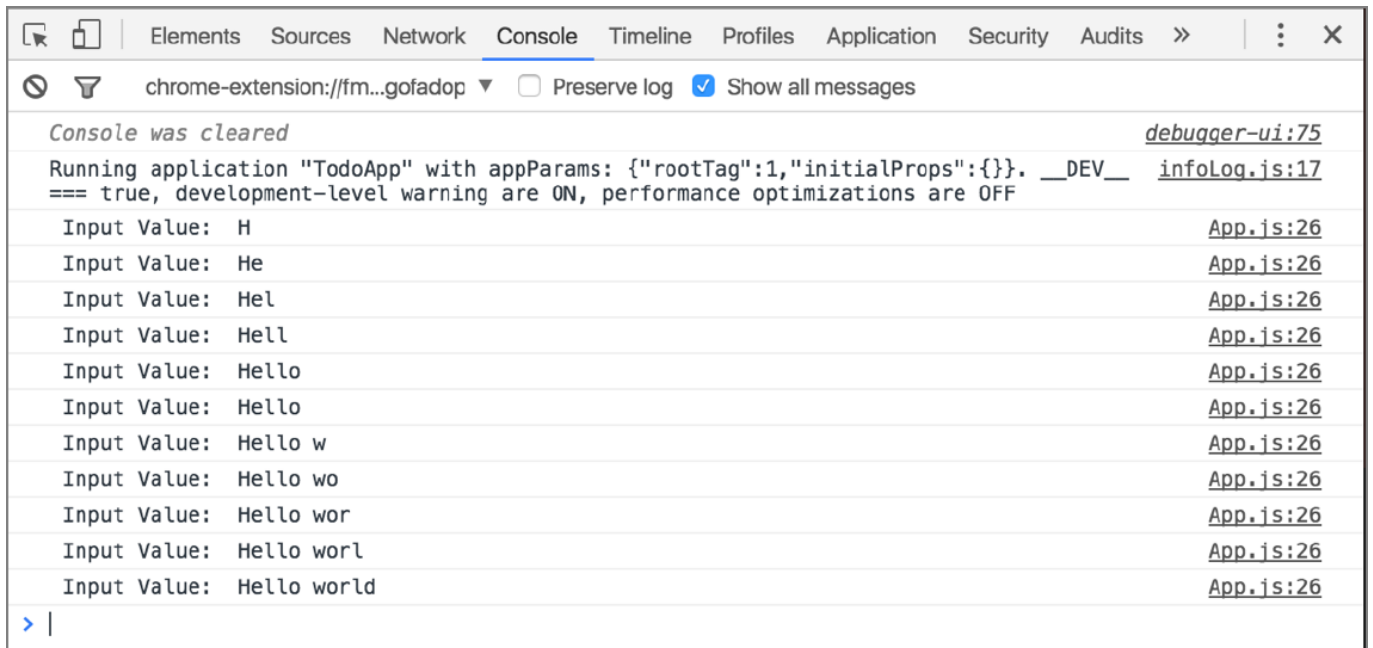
Elements Sources Network Console Timeline Profiles Application Security Audits »

chrome-extension://fm...gofadop ▼ Preserve log Show all messages

Console was cleared debugger-ui:75

Running application "TodoApp" with appParams: {"rootTag":1,"initialProps":{}}. __DEV__ === true, development-level warning are ON, performance optimizations are OFF infoLog.js:17

Input Value: H App.js:26
Input Value: He App.js:26
Input Value: Hel App.js:26
Input Value: Hell App.js:26
Input Value: Hello App.js:26
Input Value: Hello App.js:26
Input Value: Hello w App.js:26
Input Value: Hello wo App.js:26
Input Value: Hello wor App.js:26
Input Value: Hello worl App.js:26
Input Value: Hello world App.js:26

>